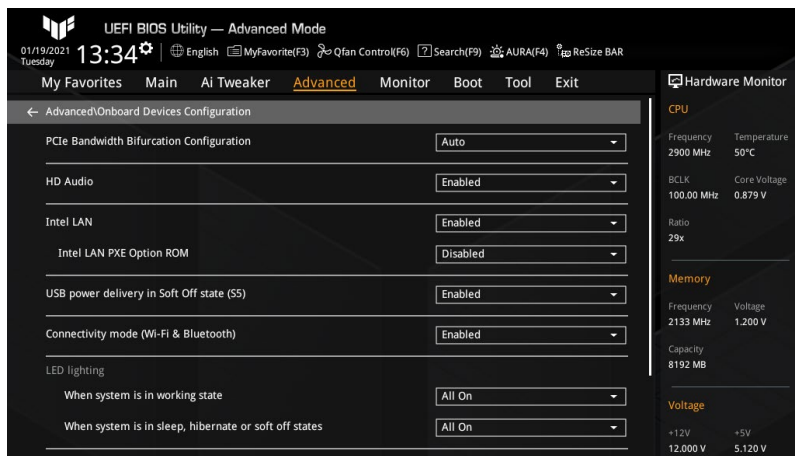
UEFI BIOS Utility — Advanced Mode

01/19/2021 Tuesday 13:34 English MyFavorite(F3) Qfan Control(F6) Search(F9) AURA(F4) ReSize BAR

My Favorites Main Ai Tweaker Advanced Monitor Boot Tool Exit

Hardware Monitor

← Advanced\Onboard Devices Configuration

PCIe Bandwidth Bifurcation Configuration | Auto

HD Audio | Enabled

Intel LAN | Enabled

Intel LAN PXE Option ROM | Disabled

USB power delivery in Soft Off state (S5) | Enabled

Connectivity mode (Wi-Fi & Bluetooth) | Enabled

LED lighting

When system is in working state | All On

When system is in sleep, hibernate or soft off states | All On

CPU

Frequency 2900 MHz
Temperature 50°C

BCLK 100.00 MHz
Core Voltage 0.879 V

Ratio 29x

Memory

Frequency 2133 MHz
Voltage 1.200 V

Capacity 8192 MB

Voltage

+12V 12.000 V
+5V 5.120 V